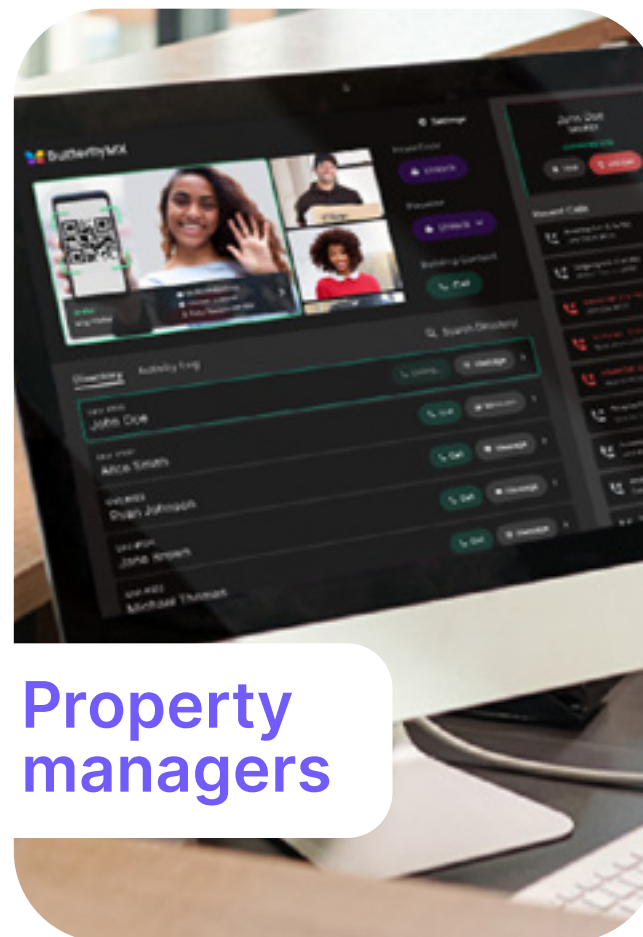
ButterflyMX

Settings

Front Door

Unlock

Elevator

Unlock

Building Intercom

Call

John Doe

Decline

Recent Calls

Search Directory

Directory

Activity Log

Message

John Doe

Call

Message

Alice Smith

Call

Message

Ryan Johnson

Call

Message

Jane Smith

Call

Message

Michael Thomas

Property managers